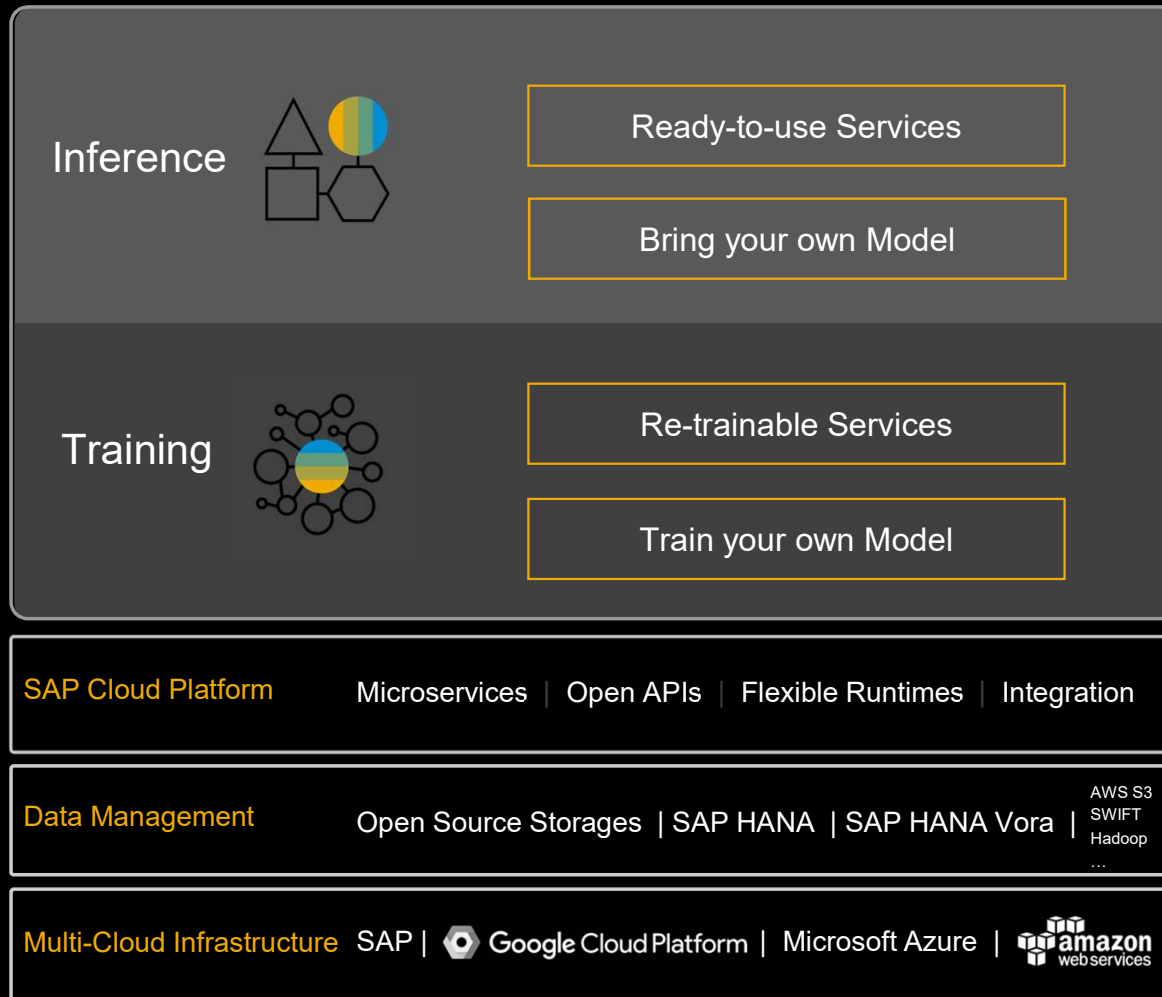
Inference

Ready-to-use Services

Bring your own Model

Training

Re-trainable Services

Train your own Model

SAP Cloud Platform

Microservices | Open APIs | Flexible Runtimes | Integration

Data Management

Open Source Storages | SAP HANA | SAP HANA Vora |

AWS S3
SWIFT
Hadoop
…

Multi-Cloud Infrastructure

SAP | Google Cloud Platform | Microsoft Azure | amazon web services